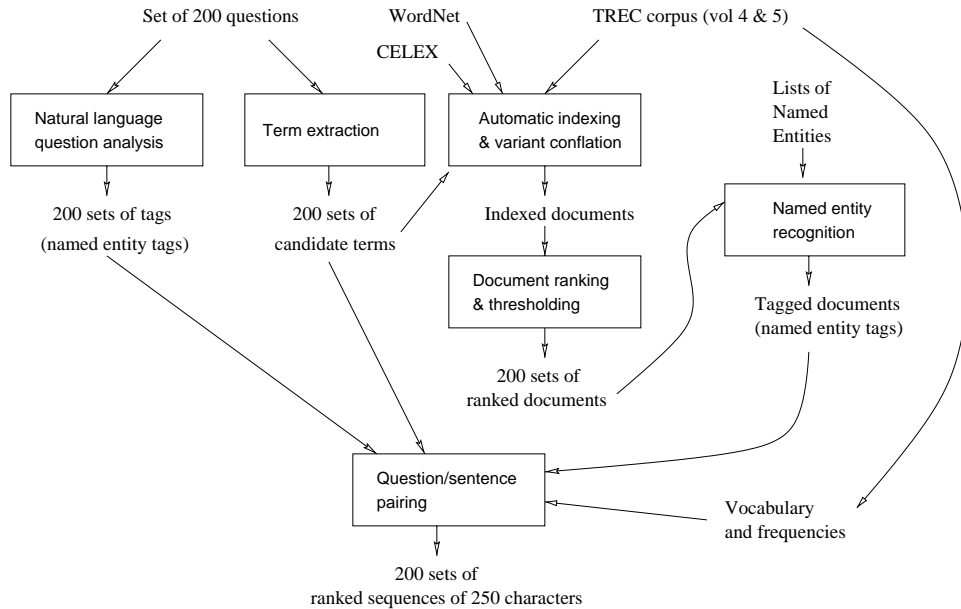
Set of 200 questions

WordNet

TREC corpus (vol 4 & 5)

CELEX

Natural language question analysis

Term extraction

Automatic indexing & variant conflation

Lists of Named Entities

200 sets of tags (named entity tags)

200 sets of candidate terms

Indexed documents

Named entity recognition

Document ranking & thresholding

Tagged documents (named entity tags)

200 sets of ranked documents

Question/sentence pairing

Vocabulary and frequencies

200 sets of ranked sequences of 250 characters